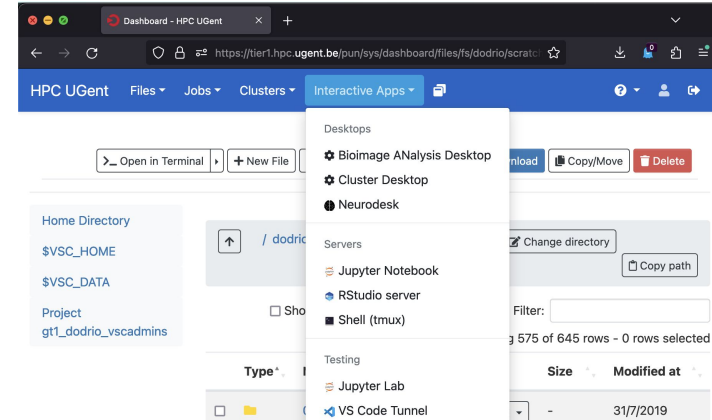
Dashboard - HPC UGent

https://tier1.hpc.ugent.be/pun/sys/dashboard/files/fs/dodrio/scratc

HPC UGent Files Jobs Clusters Interactive Apps

Desktops
Bioimage ANalysis Desktop
Cluster Desktop
Neurodesk
Servers
Jupyter Notebook
RStudio server
Shell (tmux)
Testing
Jupyter Lab
VS Code Tunnel

>_ Open in Terminal
+ New File
nload
Copy/Move
Delete

Home Directory
$VSC_HOME
$VSC_DATA
Project gt1_dodrio_vscadmins

/ dodric
Change directory
Copy path

Sho
Filter:
g 575 of 645 rows - 0 rows selected

Type
Size
Modified at
-
31/7/2019